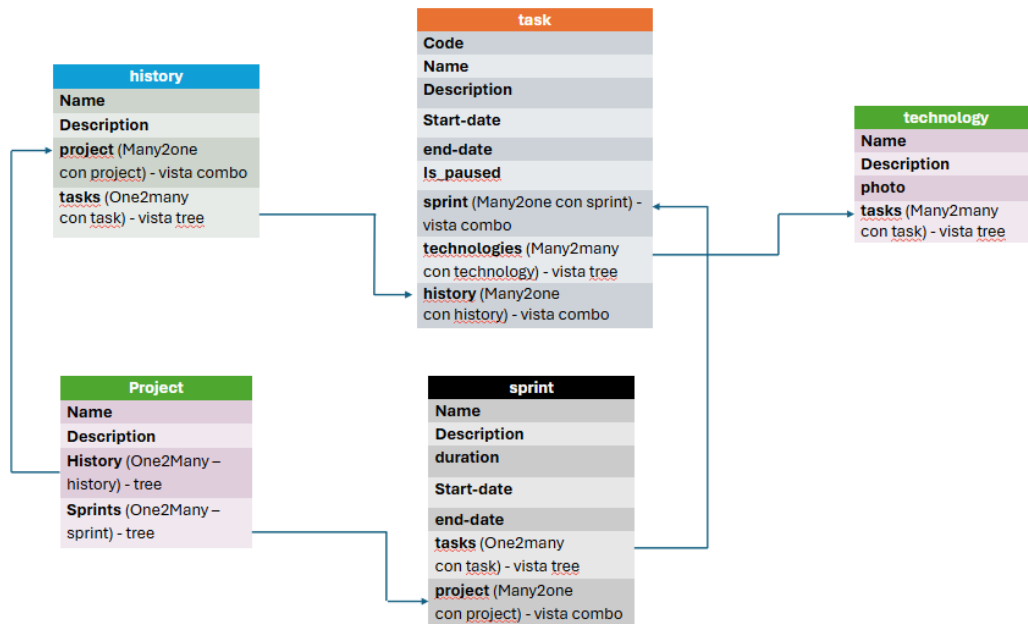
task

Code

Name

Description

Start-date

end-date

Is_paused

sprint (Many2one con sprint) - vista combo

technologies (Many2many con technology) - vista tree

history (Many2one con history) - vista combo

history

Name

Description

project (Many2one con project) - vista combo

tasks (One2many con task) - vista tree

technology

Name

Description

photo

tasks (Many2many con task) - vista tree

Project

Name

Description

History (One2Many – history) - tree

Sprints (One2Many – sprint) - tree

sprint

Name

Description

duration

Start-date

end-date

tasks (One2many con task) - vista tree

project (Many2one con project) - vista combo